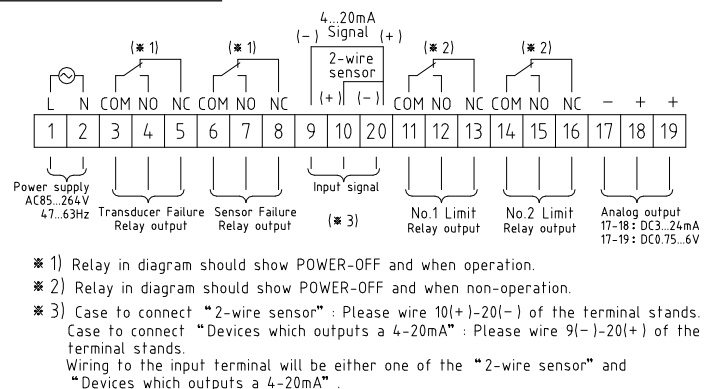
4...20mA
(−) Signal (+)

(※1) (※1) (※2) (※2)

2-wire sensor
(+) (−)

L N COM NO NC COM NO NC COM NO NC COM NO NC − + +

| 1 | 2 | 3 | 4 | 5 | 6 | 7 | 8 | 9 | 10 | 20 | 11 | 12 | 13 | 14 | 15 | 16 | 17 | 18 | 19 |
|---|---|---|---|---|---|---|---|---|---|---|---|---|---|---|---|---|---|---|---|

Power supply AC85...264V 47...63Hz

Transducer Failure Relay output

Sensor Failure Relay output

Input signal

(※3)

No.1 Limit Relay output

No.2 Limit Relay output

Analog output
17-18: DC3...24mA
17-19: DC0.75...6V

※1) Relay in diagram should show POWER-OFF and when operation.

※2) Relay in diagram should show POWER-OFF and when non-operation.

※3) Case to connect "2-wire sensor" : Please wire 10(+)-20(−) of the terminal stands.
Case to connect "Devices which outputs a 4-20mA" : Please wire 9(−)-20(+) of the terminal stands.
Wiring to the input terminal will be either one of the "2-wire sensor" and "Devices which outputs a 4-20mA".